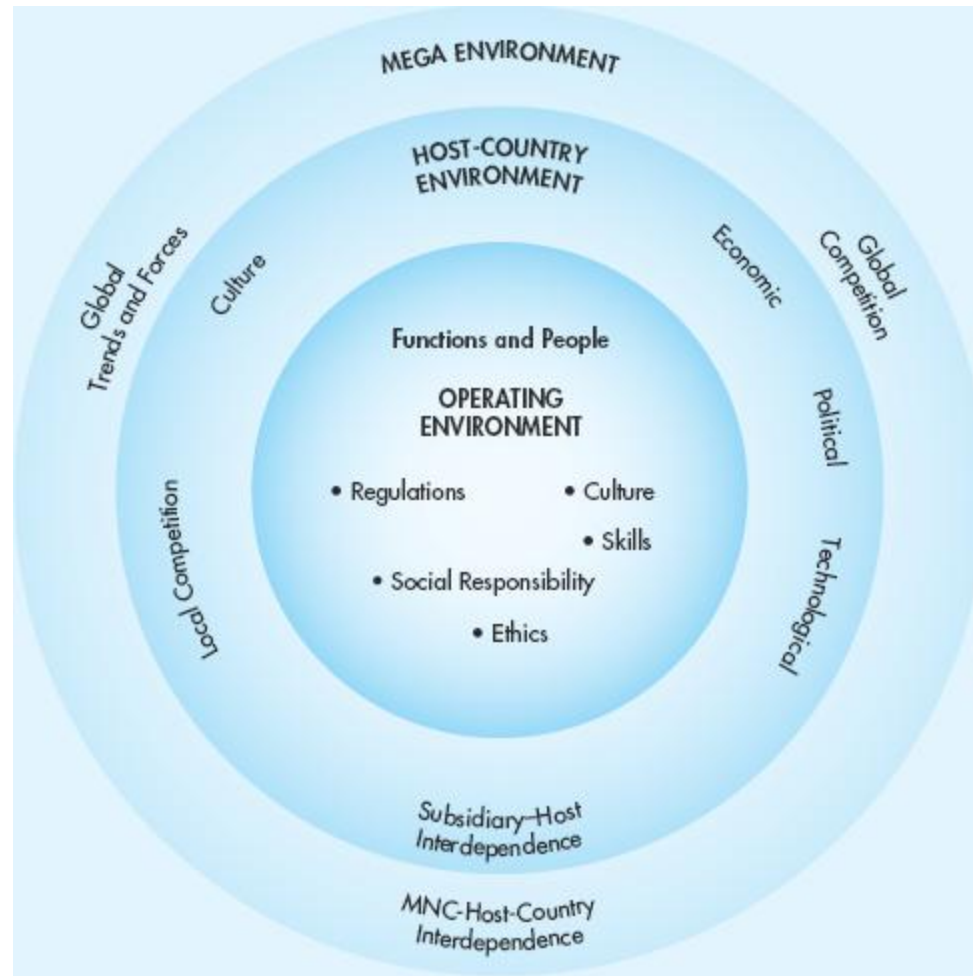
MEGA ENVIRONMENT

HOST-COUNTRY ENVIRONMENT

Global Trends and Forces

Culture

Economic

Global Competition

Functions and People

OPERATING ENVIRONMENT

• Regulations
• Culture
• Skills
• Social Responsibility
• Ethics

Political

Local Competition

Technological

Subsidiary–Host Interdependence

MNC-Host-Country Interdependence